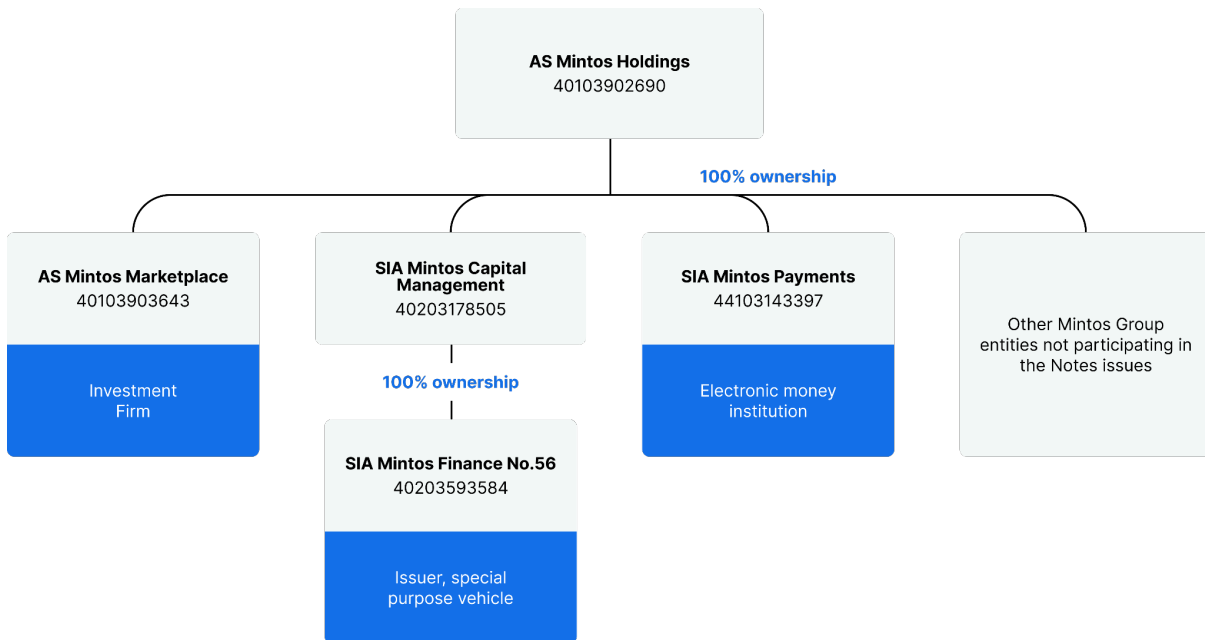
AS Mintos Holdings
40103902690

100% ownership

AS Mintos Marketplace
40103903643

Investment Firm

SIA Mintos Capital Management
40203178505

100% ownership

SIA Mintos Finance No.56
40203593584

Issuer, special purpose vehicle

SIA Mintos Payments
44103143397

Electronic money institution

Other Mintos Group entities not participating in the Notes issues